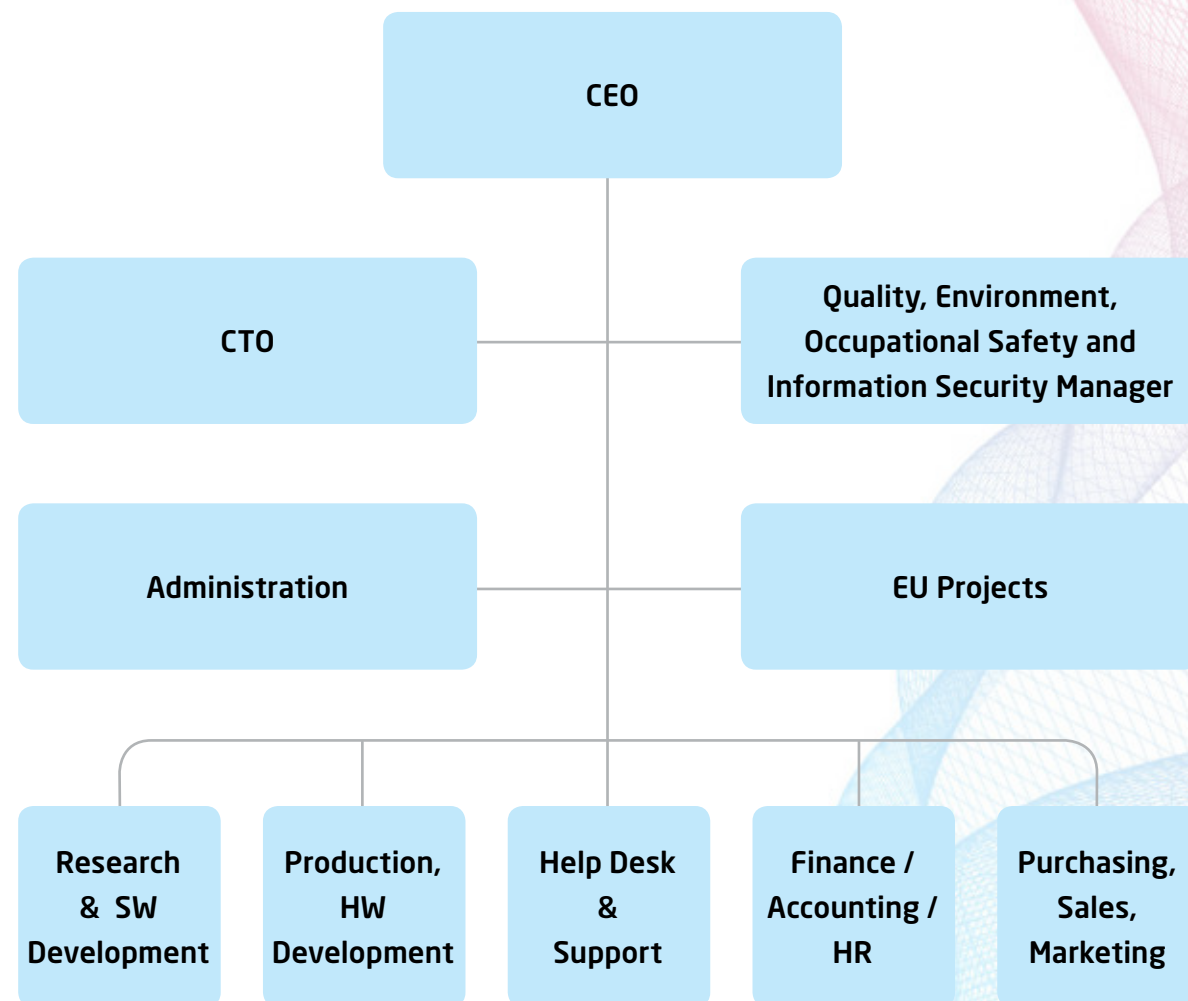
CEO

CTO

Quality, Environment, Occupational Safety and Information Security Manager

Administration

EU Projects

Research & SW Development

Production, HW Development

Help Desk & Support

Finance / Accounting / HR

Purchasing, Sales, Marketing